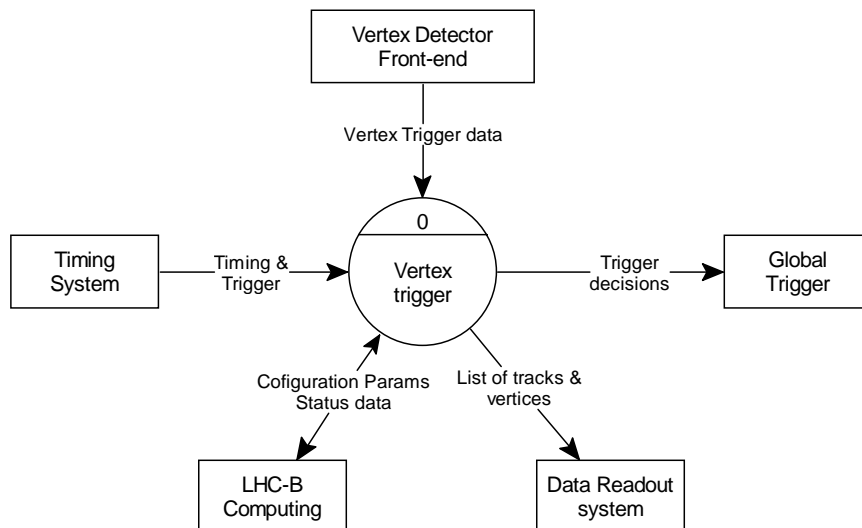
Vertex Detector Front-end

Vertex Trigger data

0

Vertex trigger

Timing System

Timing & Trigger

Trigger decisions

Global Trigger

Cofiguration Params Status data

List of tracks & vertices

LHC-B Computing

Data Readout system